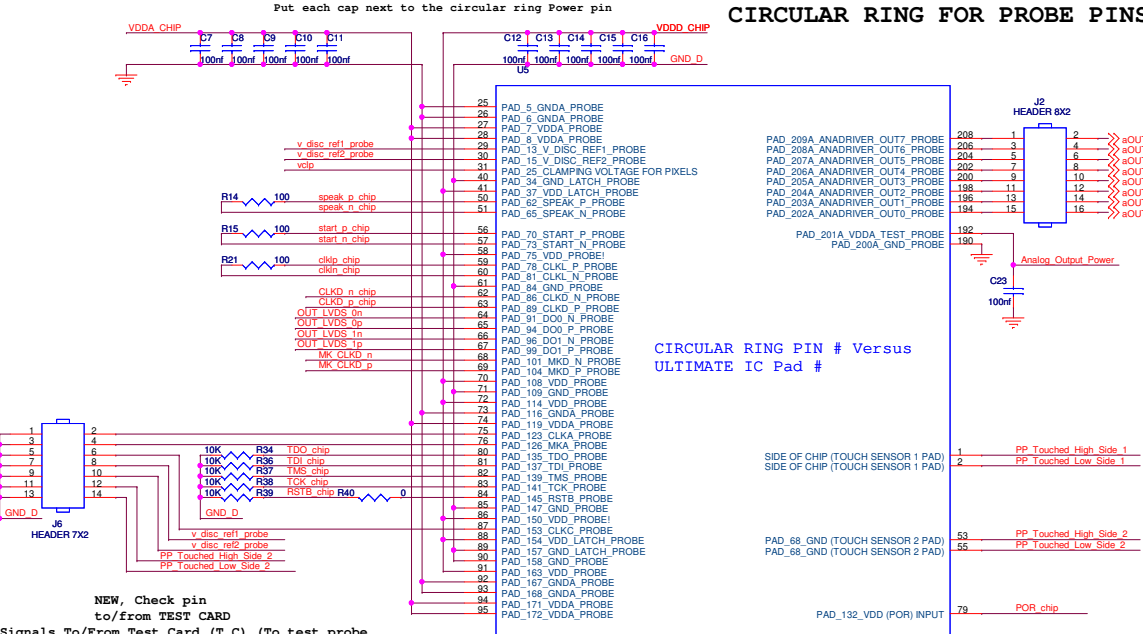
Put each cap next to the circular ring Power pin

CIRCULAR RING FOR PROBE PINS

VDDA_CHIP

C7 C8 C9 C10 C11

100nf 100nf 100nf 100nf 100nf

VDDD_CHIP

C12 C13 C14 C15 C16

100nf 100nf 100nf 100nf 100nf

GND_D

U5

25 PAD_5_GNDA_PROBE
26 PAD_6_GNDA_PROBE
27 PAD_7_VDDA_PROBE
28 PAD_8_VDDA_PROBE
v_disc_ref1_probe 29 PAD_13_V_DISC_REF1_PROBE
v_disc_ref2_probe 30 PAD_15_V_DISC_REF2_PROBE
vclp 31 PAD_25_CLAMPING VOLTAGE FOR PIXELS
40 PAD_34_GND_LATCH_PROBE
41 PAD_37_VDD_LATCH_PROBE
R14 100 speak_p_chip 50 PAD_62_SPEAK_P_PROBE
speak_n_chip 51 PAD_65_SPEAK_N_PROBE
R15 100 start_p_chip 56 PAD_70_START_P_PROBE
start_n_chip 57 PAD_73_START_N_PROBE
58 PAD_75_VDD_PROBE!
R21 100 clklp_chip 59 PAD_78_CLKL_P_PROBE
clkln_chip 60 PAD_81_CLKL_N_PROBE
61 PAD_84_GND_PROBE
CLKD_n_chip 62 PAD_86_CLKD_N_PROBE
CLKD_p_chip 63 PAD_89_CLKD_P_PROBE
OUT_LVDS_0n 64 PAD_91_DO0_N_PROBE
OUT_LVDS_0p 65 PAD_94_DO0_P_PROBE
OUT_LVDS_1n 66 PAD_96_DO1_N_PROBE
OUT_LVDS_1p 67 PAD_99_DO1_P_PROBE
MK_CLKD_n 68 PAD_101_MKD_N_PROBE
MK_CLKD_p 69 PAD_104_MKD_P_PROBE
70 PAD_108_VDD_PROBE
71 PAD_109_GND_PROBE
72 PAD_114_VDD_PROBE
73 PAD_116_GNDA_PROBE
74 PAD_119_VDDA_PROBE
75 PAD_123_CLKA_PROBE
76 PAD_126_MKA_PROBE
10K R34 TDO_chip 80 PAD_135_TDO_PROBE
10K R36 TDI_chip 81 PAD_137_TDI_PROBE
10K R37 TMS_chip 82 PAD_139_TMS_PROBE
10K R38 TCK_chip 83 PAD_141_TCK_PROBE
10K R39 RSTB_chip R40 0 84 PAD_145_RSTB_PROBE
GND_D 85 PAD_147_GND_PROBE
86 PAD_150_VDD_PROBE!
87 PAD_153_CLKC_PROBE
v_disc_ref1_probe 88 PAD_154_VDD_LATCH_PROBE
v_disc_ref2_probe 89 PAD_157_GND_LATCH_PROBE
PP_Touched_High_Side_2 90 PAD_158_GND_PROBE
PP_Touched_Low_Side_2 91 PAD_163_VDD_PROBE
92 PAD_167_GNDA_PROBE
93 PAD_168_GNDA_PROBE
94 PAD_171_VDDA_PROBE
95 PAD_172_VDDA_PROBE

CIRCULAR RING PIN # Versus ULTIMATE IC Pad #

PAD_209A_ANADRIVER_OUT7_PROBE 208
PAD_208A_ANADRIVER_OUT6_PROBE 206
PAD_207A_ANADRIVER_OUT5_PROBE 204
PAD_206A_ANADRIVER_OUT4_PROBE 202
PAD_205A_ANADRIVER_OUT3_PROBE 200
PAD_204A_ANADRIVER_OUT2_PROBE 198
PAD_203A_ANADRIVER_OUT1_PROBE 196
PAD_202A_ANADRIVER_OUT0_PROBE 194
PAD_201A_VDDA_TEST_PROBE 192
PAD_200A_GND_PROBE 190

J2
HEADER 8X2
1 2
3 4
5 6
7 8
9 10
11 12
13 14
15 16
aOUT aOUT aOUT aOUT aOUT aOUT aOUT aOUT

Analog_Output_Power
C23
100nf

SIDE OF CHIP (TOUCH SENSOR 1 PAD) 1 PP_Touched_High_Side_1
SIDE OF CHIP (TOUCH SENSOR 1 PAD) 2 PP_Touched_Low_Side_1
PAD_68_GND (TOUCH SENSOR 2 PAD) 53 PP_Touched_High_Side_2
PAD_68_GND (TOUCH SENSOR 2 PAD) 55 PP_Touched_Low_Side_2
PAD_132_VDD (POR) INPUT 79 POR_chip

J6
HEADER 7X2
1 2
3 4
5 6
7 8
9 10
11 12
13 14
GND_D

NEW, Check pin
to/from TEST CARD
Signals To/From Test Card (T.C) (To test probe